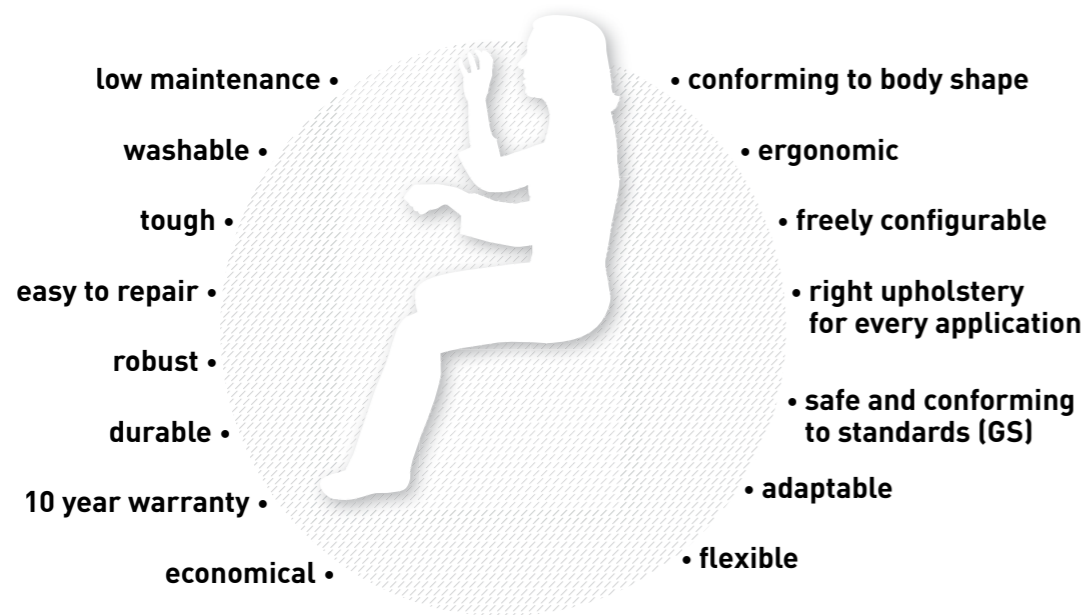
low maintenance •

washable •

tough •

easy to repair •

robust •

durable •

10 year warranty •

economical •

• conforming to body shape

• ergonomic

• freely configurable

• right upholstery for every application

• safe and conforming to standards (GS)

• adaptable

• flexible